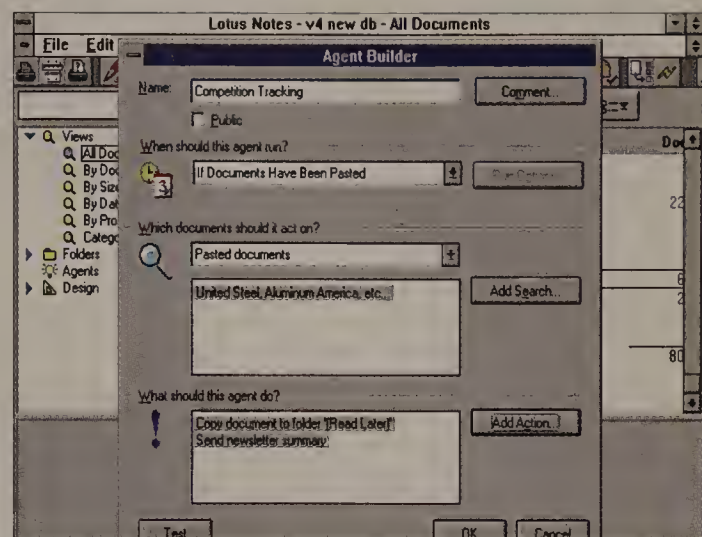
Lotus Notes - v4 new db - All Documents

File Edit

Agent Builder

Name: Competition Tracking

Comment...

Public

When should this agent run?

If Documents Have Been Pasted

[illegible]

Which documents should it act on?

Pasted documents

United Steel, Aluminum America, etc...

Add Search...

What should this agent do?

Copy document to folder 'Read Later'
Send newsletter summary

Add Action...

Test

OK

Cancel

Views
All Doc
By Doc
By Siz
By Dat
By Pro
Categ
Folders
Agents
Design

Do

22

6

2

80

3